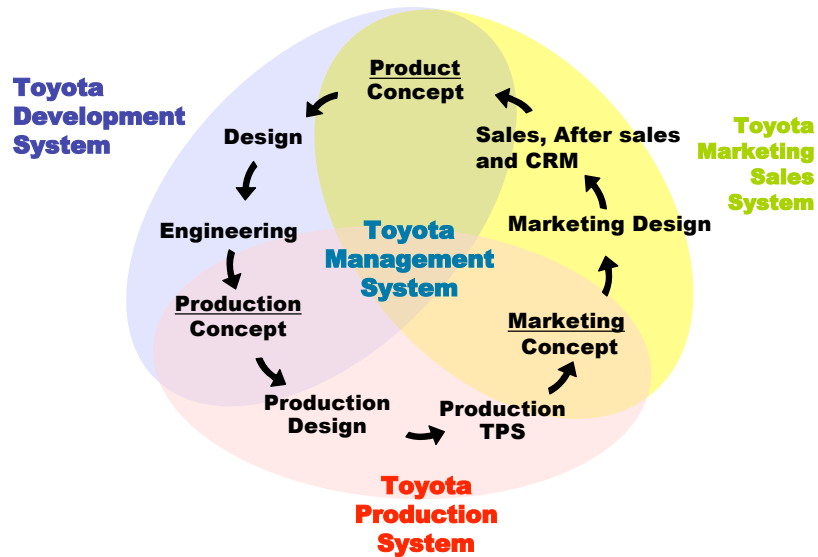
Toyota Development System

Product Concept

Design

Sales, After sales and CRM

Toyota Marketing Sales System

Engineering

Toyota Management System

Marketing Design

Production Concept

Marketing Concept

Production Design

Production TPS

Toyota Production System